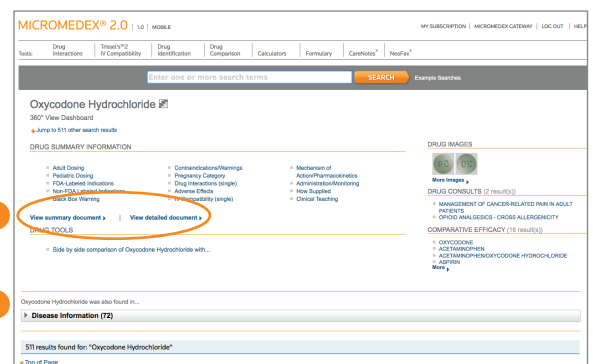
MICROMEDEX® 2.0 | 1.0 | MOBILE

MY SUBSCRIPTION | MICROMEDEX GATEWAY | LOG OUT | HELP

Tools: Drug Interactions | Trissel's™2 IV Compatibility | Drug Identification | Drug Comparison | Calculators | Formulary | CareNotes® | NeoFax®

Enter one or more search terms

SEARCH

Example Searches

Oxycodone Hydrochloride

360° View Dashboard

Jump to 511 other search results

DRUG SUMMARY INFORMATION

Adult Dosing
Pediatric Dosing
FDA-Labeled Indications
Non-FDA Labeled Indications
Black Box Warning

Contraindications/Warnings
Pregnancy Category
Drug Interactions (single)
Adverse Effects
IV Compatibility (single)

Mechanism of Action/Pharmacokinetics
Administration/Monitoring
How Supplied
Clinical Teaching

View summary document | View detailed document

DRUG TOOLS

Side by side comparison of Oxycodone Hydrochloride with...

DRUG IMAGES

More Images

DRUG CONSULTS (2 result(s))

MANAGEMENT OF CANCER-RELATED PAIN IN ADULT PATIENTS
OPIOID ANALGESICS - CROSS ALLERGENICITY

COMPARATIVE EFFICACY (16 result(s))

OXYCODONE
ACETAMINOPHEN
ACETAMINOPHEN/OXYCODONE HYDROCHLORIDE
ASPIRIN
More

Oxycodone Hydrochloride was also found in...

Disease Information (72)

511 results found for: "Oxycodone Hydrochloride"

Top of Page